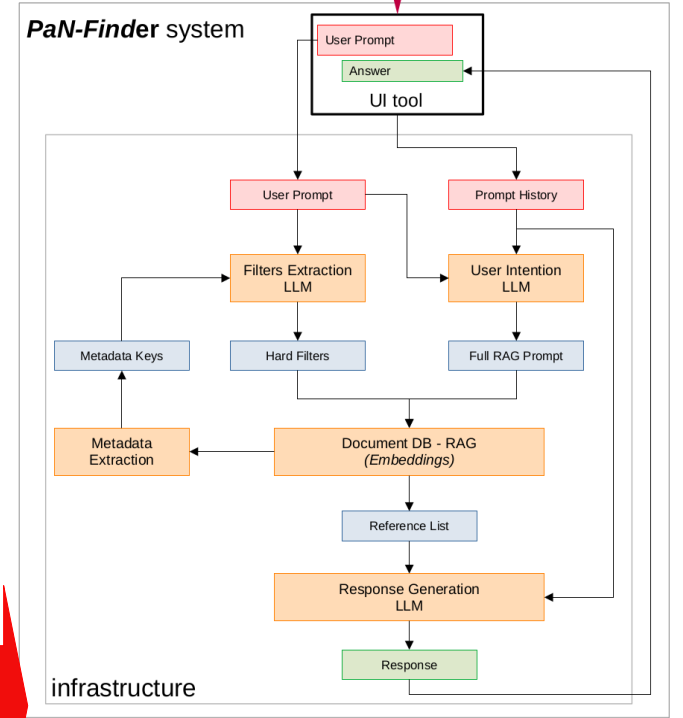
PaN-Finder system

User Prompt

Answer

UI tool

User Prompt

Prompt History

Filters Extraction LLM

User Intention LLM

Metadata Keys

Hard Filters

Full RAG Prompt

Metadata Extraction

Document DB - RAG (Embeddings)

Reference List

Response Generation LLM

Response

infrastructure